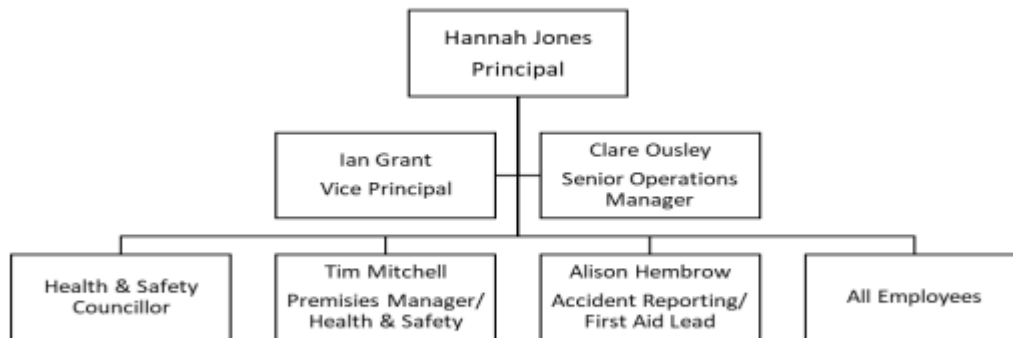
Hannah Jones
Principal

Ian Grant
Vice Principal

Clare Ousley
Senior Operations Manager

Health & Safety Councillor

Tim Mitchell
Premisies Manager/ Health & Safety

Alison Hembrow
Accident Reporting/ First Aid Lead

All Employees